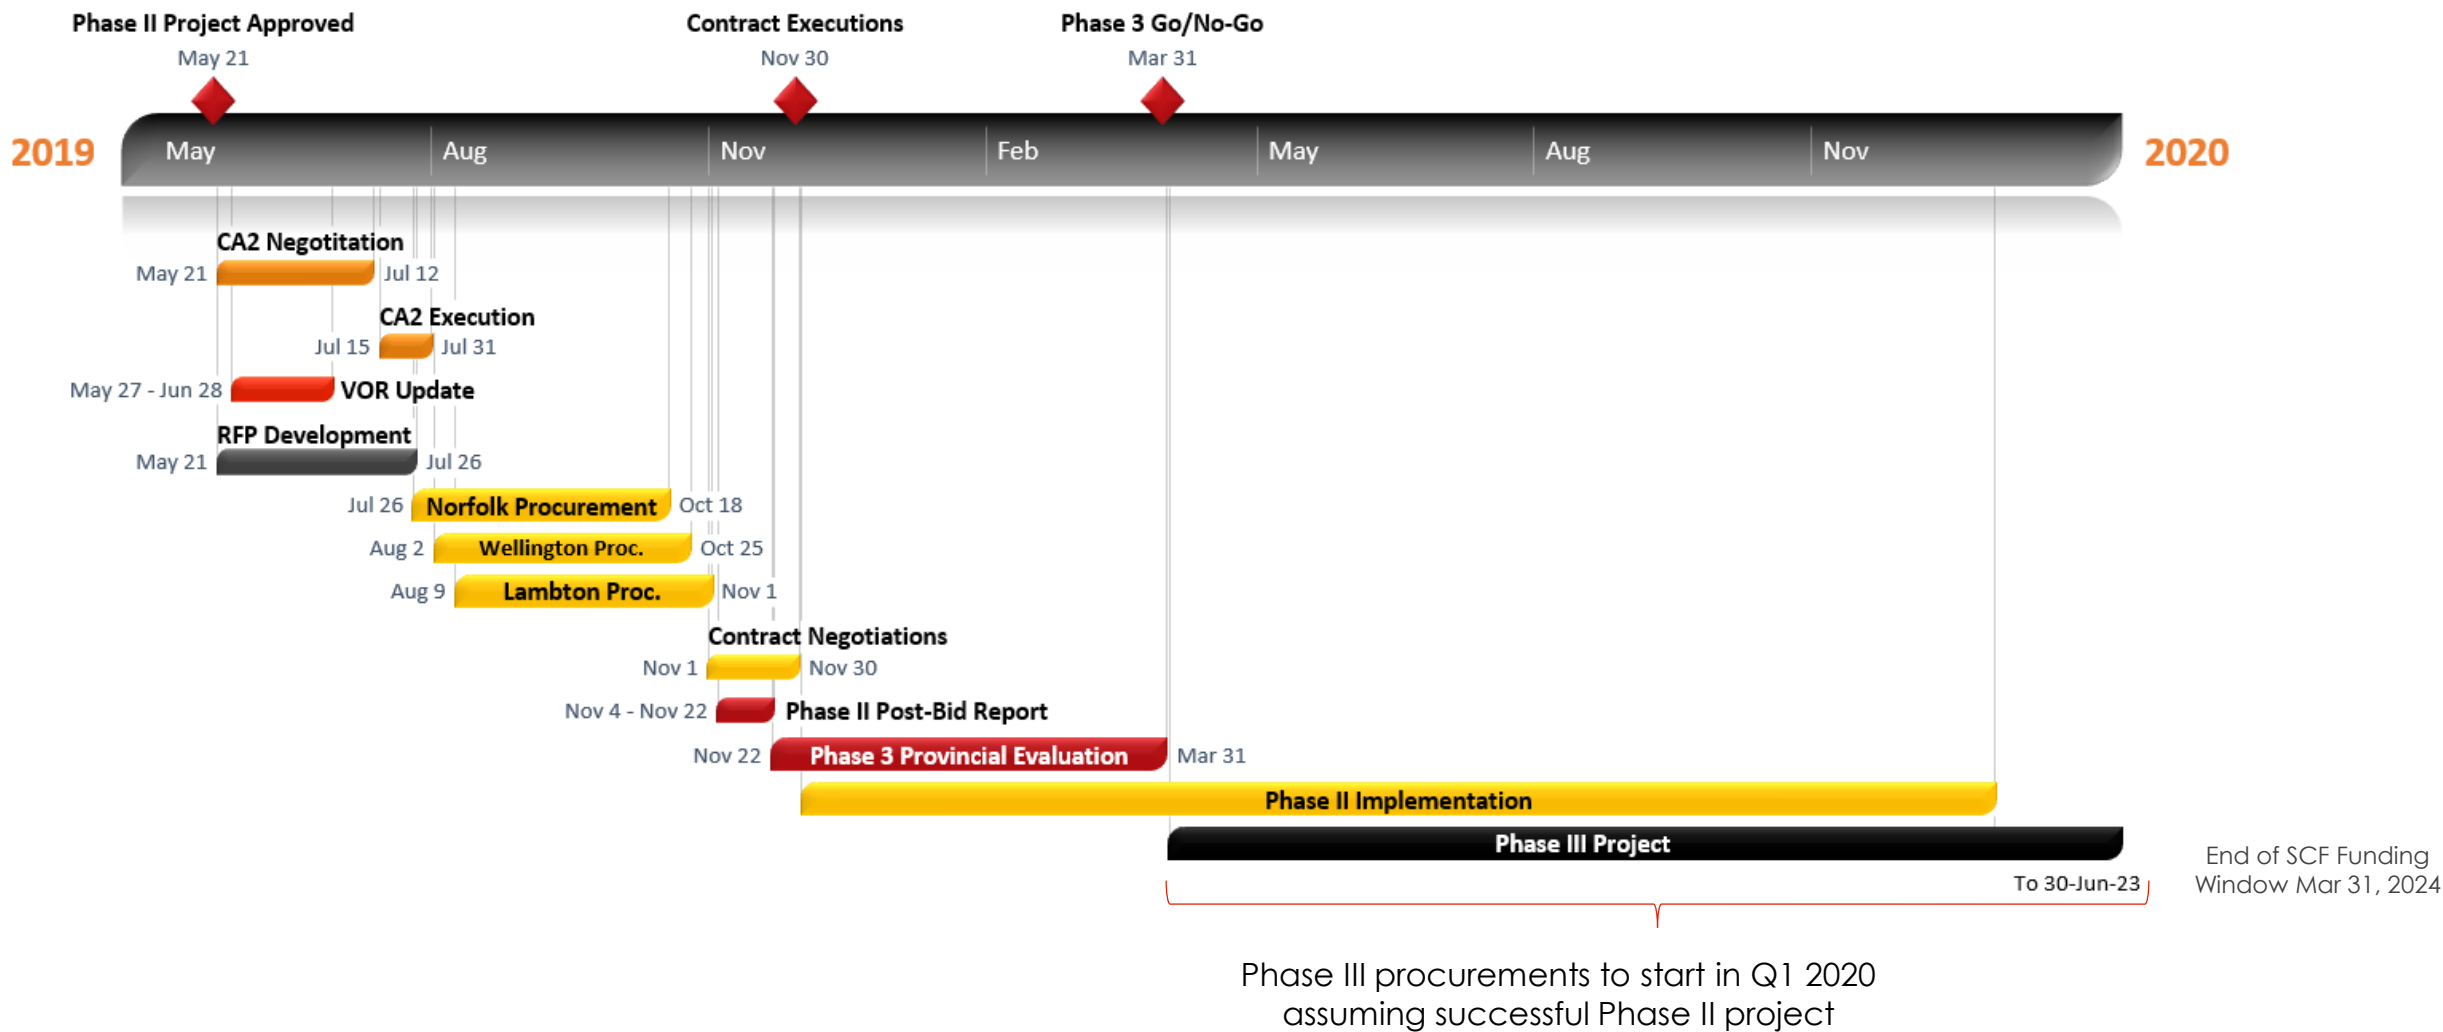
Phase II Project Approved
May 21

Contract Executions
Nov 30

Phase 3 Go/No-Go
Mar 31

2019 May Aug Nov Feb May Aug Nov 2020

CA2 Negotitation
May 21 Jul 12

CA2 Execution
Jul 15 Jul 31

May 27 - Jun 28 VOR Update

RFP Development
May 21 Jul 26

Jul 26 Norfolk Procurement Oct 18

Aug 2 Wellington Proc. Oct 25

Aug 9 Lambton Proc. Nov 1

Contract Negotiations
Nov 1 Nov 30

Nov 4 - Nov 22 Phase II Post-Bid Report

Nov 22 Phase 3 Provincial Evaluation Mar 31

Phase II Implementation

Phase III Project

To 30-Jun-23

End of SCF Funding Window Mar 31, 2024

Phase III procurements to start in Q1 2020 assuming successful Phase II project